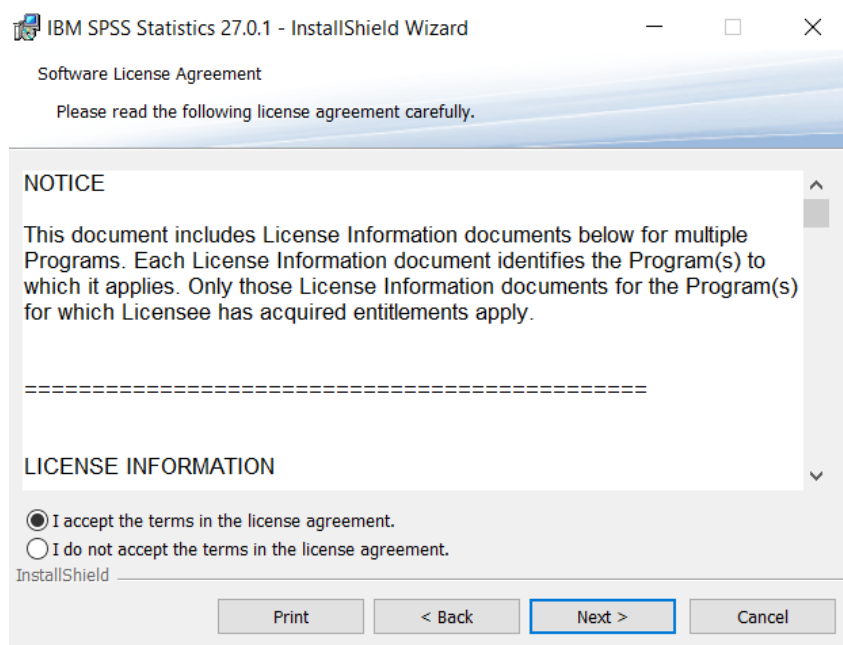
IBM SPSS Statistics 27.0.1 - InstallShield Wizard

Software License Agreement

Please read the following license agreement carefully.

NOTICE

This document includes License Information documents below for multiple Programs. Each License Information document identifies the Program(s) to which it applies. Only those License Information documents for the Program(s) for which Licensee has acquired entitlements apply.

==============================================

LICENSE INFORMATION

I accept the terms in the license agreement.

I do not accept the terms in the license agreement.

InstallShield

Print

< Back

Next >

Cancel